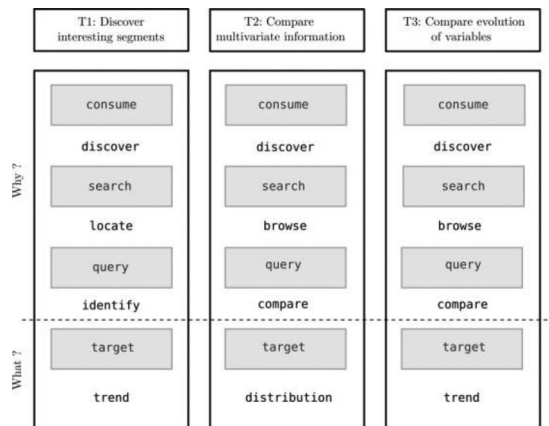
T1: Discover interesting segments

T2: Compare multivariate information

T3: Compare evolution of variables

Why ?

consume

discover

search

locate

query

identify

consume

discover

search

browse

query

compare

consume

discover

search

browse

query

compare

What ?

target

trend

target

distribution

target

trend